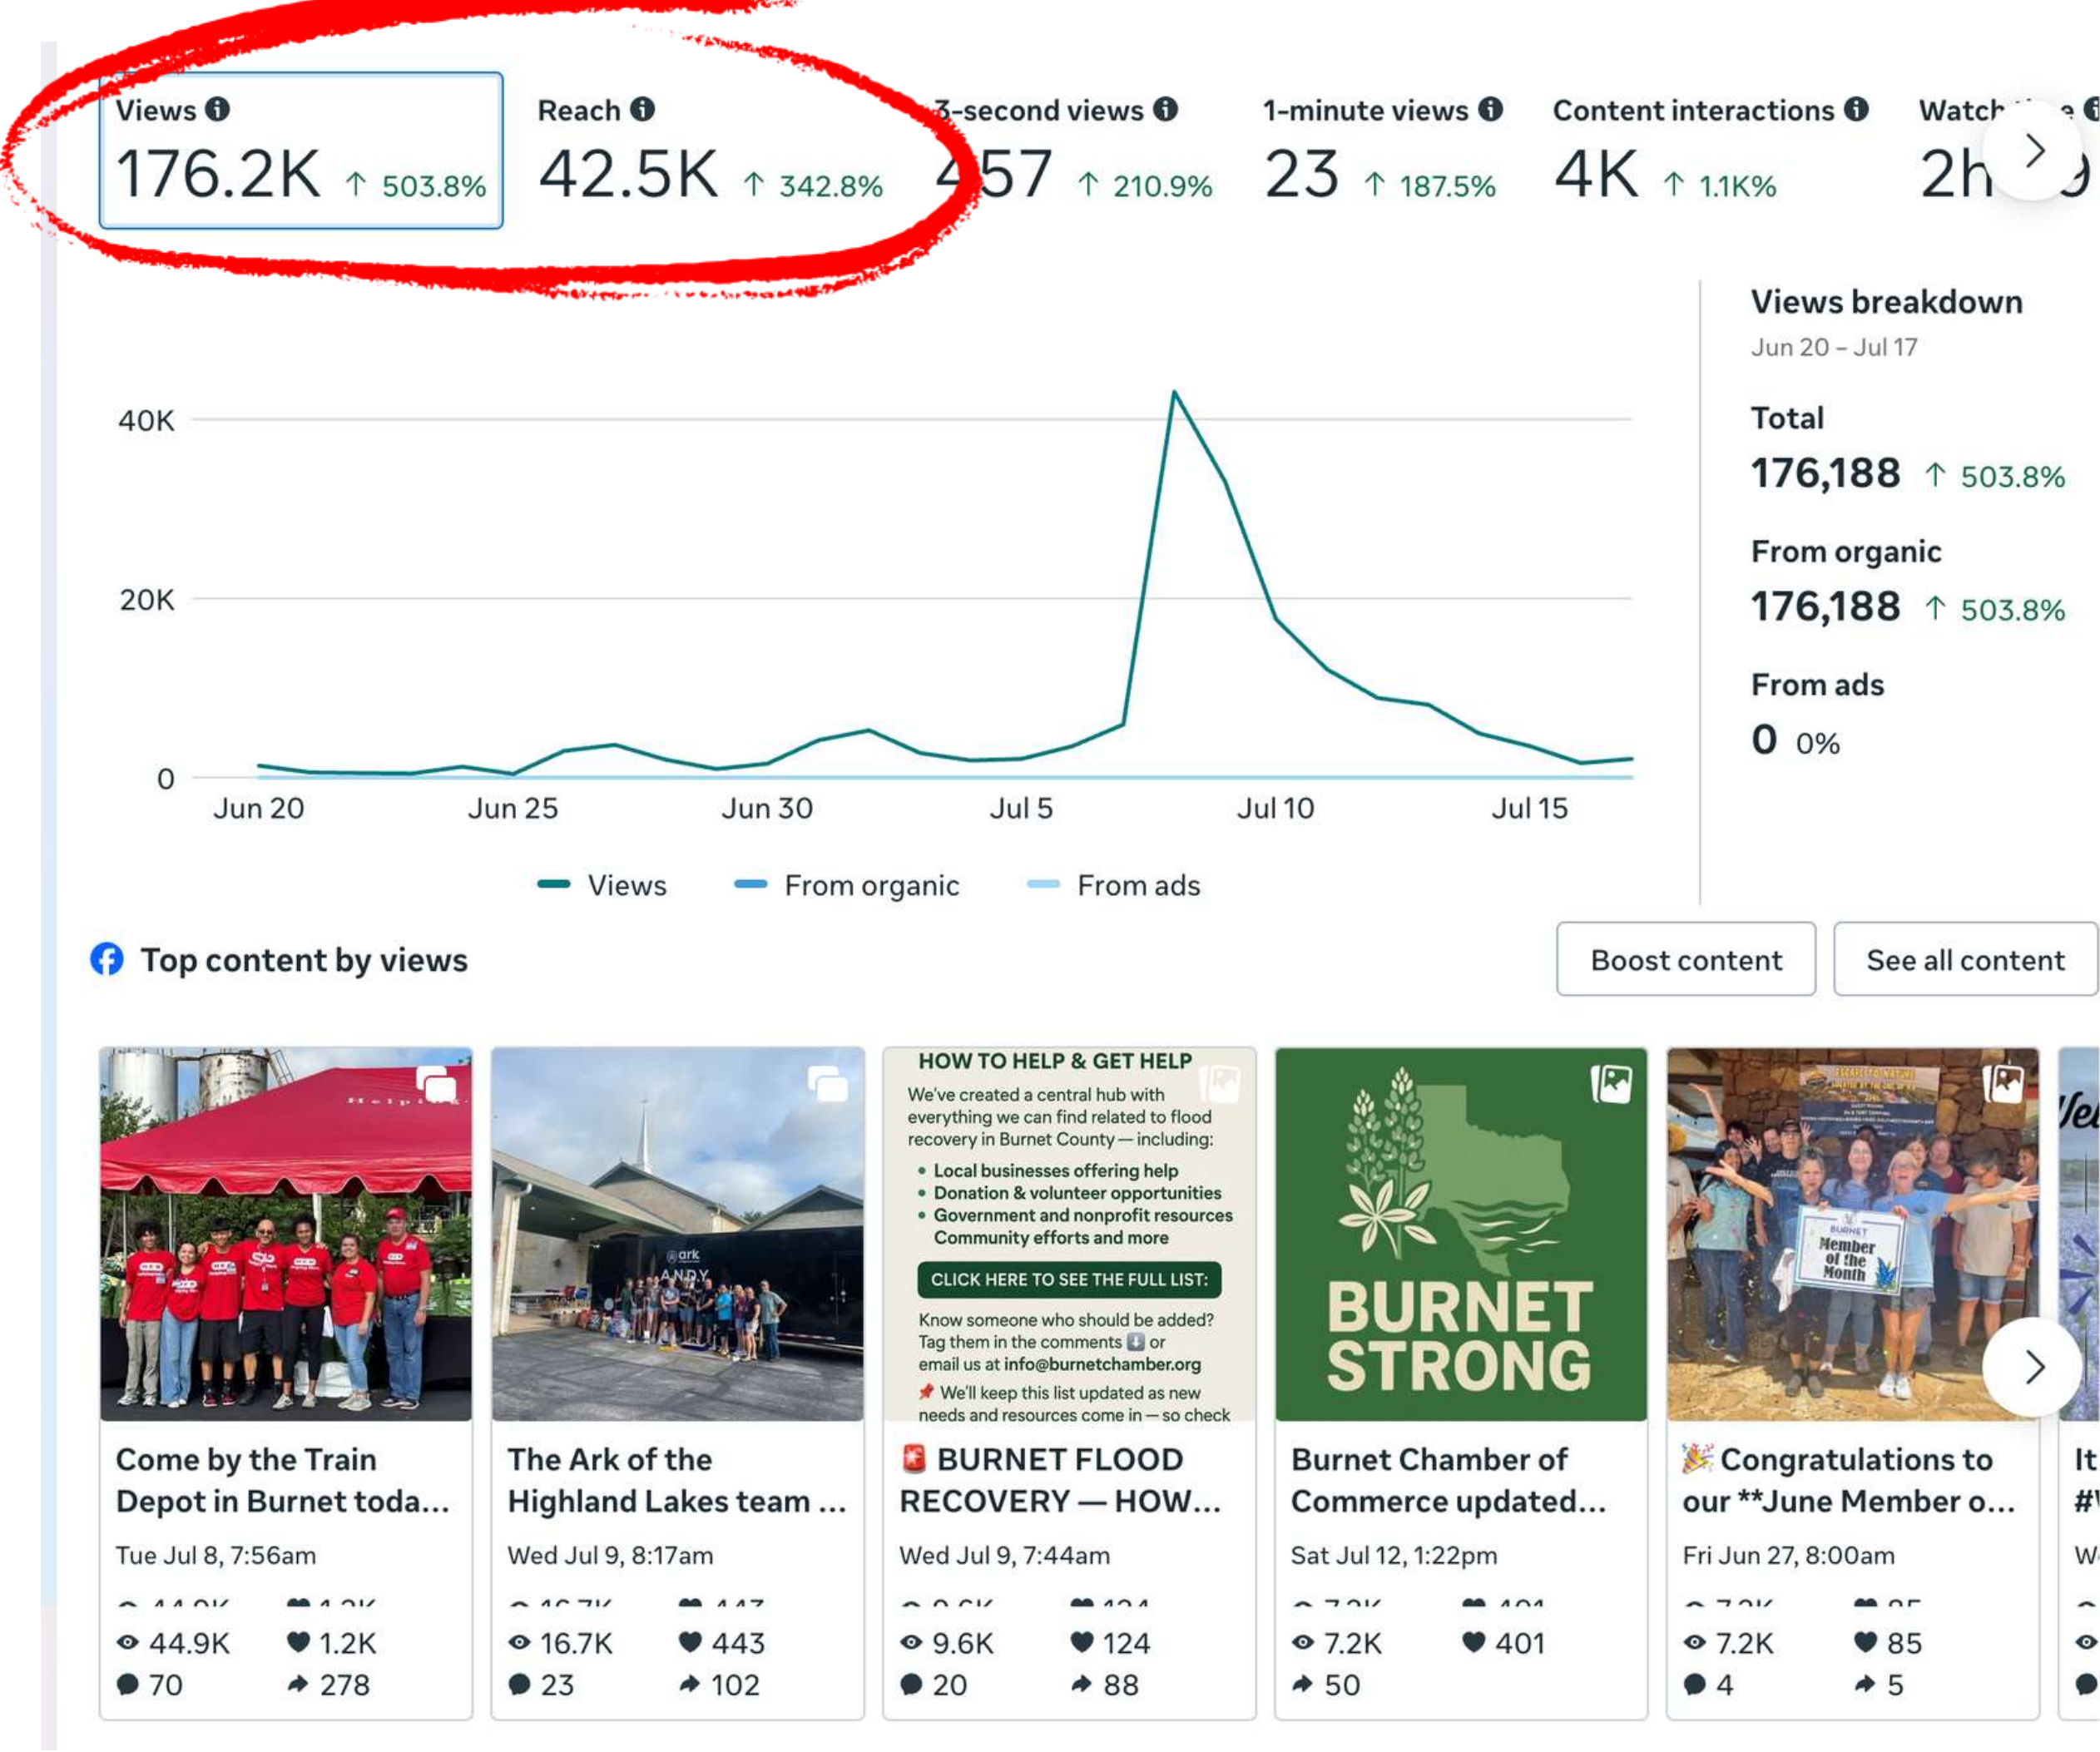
Views
176.2K ↑ 503.8%

Reach
42.5K ↑ 342.8%

3-second views
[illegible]57 ↑ 210.9%

1-minute views
23 ↑ 187.5%

Content interactions
4K ↑ 1.1K%

Watch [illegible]
2h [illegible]

40K
20K
0
Jun 20 Jun 25 Jun 30 Jul 5 Jul 10 Jul 15

Views From organic From ads

Views breakdown
Jun 20 – Jul 17

Total
176,188 ↑ 503.8%

From organic
176,188 ↑ 503.8%

From ads
0 0%

Top content by views

Boost content
See all content

Come by the Train Depot in Burnet toda...
Tue Jul 8, 7:56am
44.9K 1.2K
70 278

The Ark of the Highland Lakes team ...
Wed Jul 9, 8:17am
16.7K 443
23 102

HOW TO HELP & GET HELP
We've created a central hub with everything we can find related to flood recovery in Burnet County — including:
• Local businesses offering help
• Donation & volunteer opportunities
• Government and nonprofit resources
Community efforts and more
CLICK HERE TO SEE THE FULL LIST:
Know someone who should be added? Tag them in the comments or email us at info@burnetchamber.org
We'll keep this list updated as new needs and resources come in — so check

BURNET FLOOD RECOVERY — HOW...
Wed Jul 9, 7:44am
9.6K 124
20 88

BURNET STRONG

Burnet Chamber of Commerce updated...
Sat Jul 12, 1:22pm
7.2K 401
50

Member of the Month

Congratulations to our **June Member o...
Fri Jun 27, 8:00am
7.2K 85
4 5